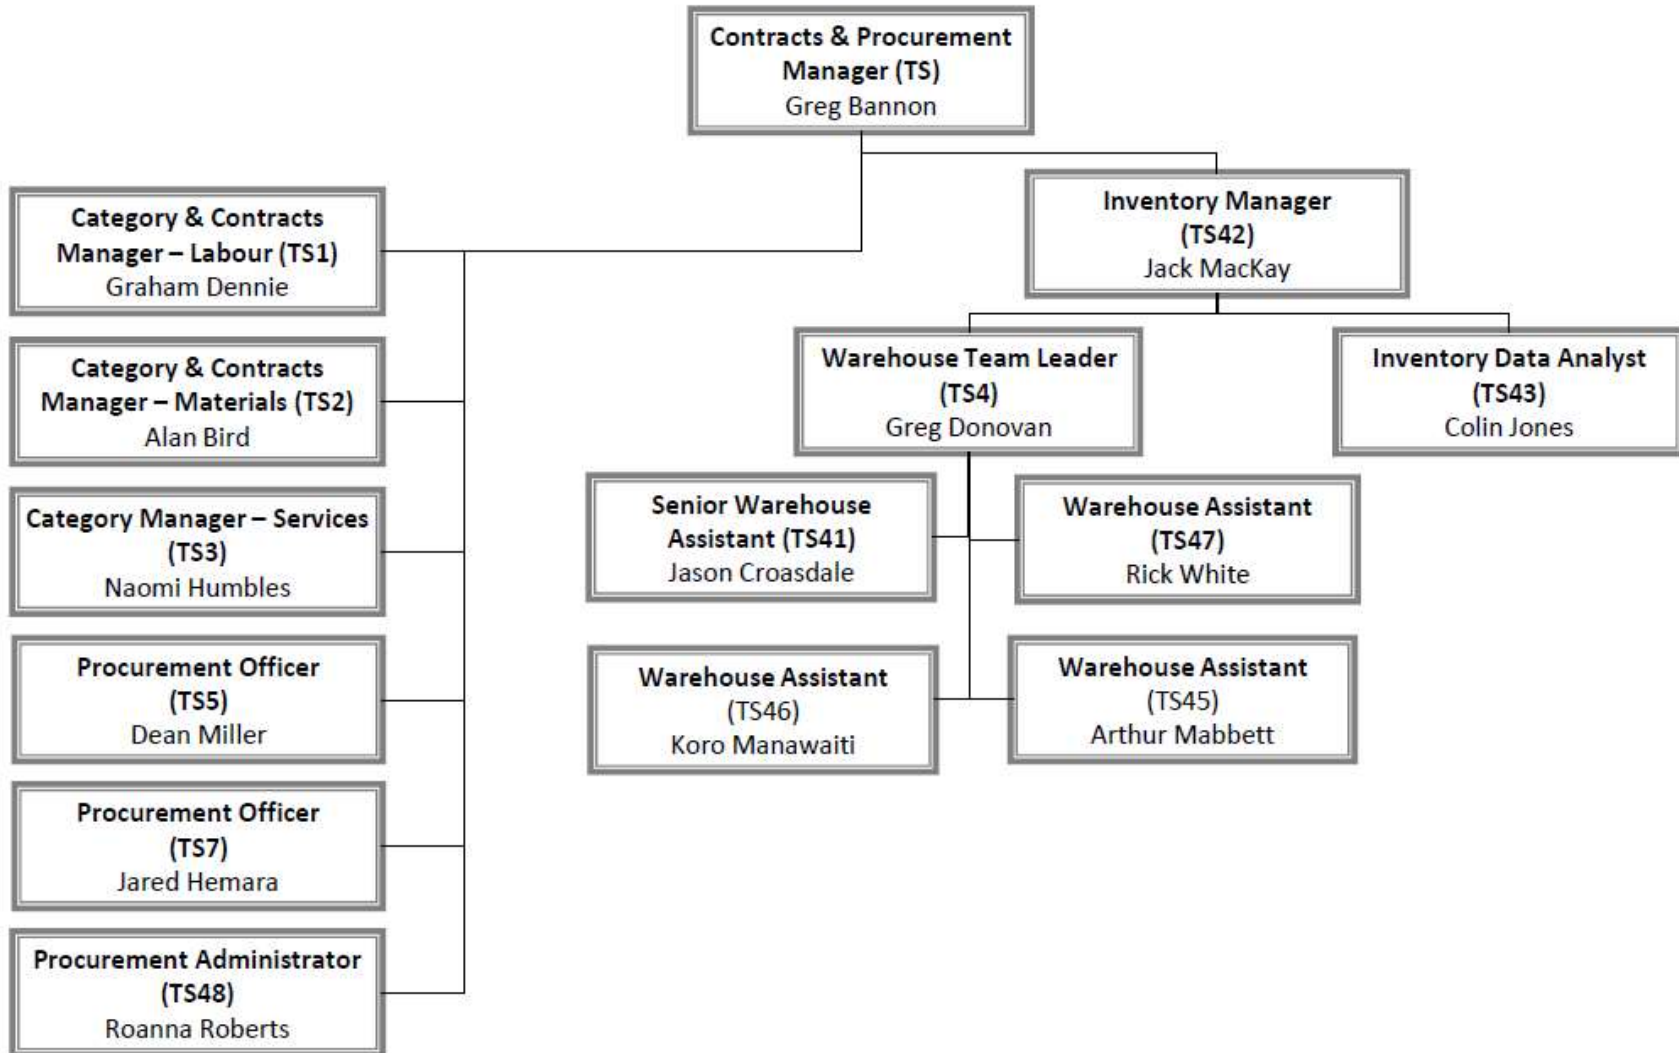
Contracts & Procurement Manager (TS)
Greg Bannon

Category & Contracts Manager – Labour (TS1)
Graham Dennie

Category & Contracts Manager – Materials (TS2)
Alan Bird

Category Manager – Services (TS3)
Naomi Humbles

Procurement Officer (TS5)
Dean Miller

Procurement Officer (TS7)
Jared Hemara

Procurement Administrator (TS48)
Roanna Roberts

Inventory Manager (TS42)
Jack MacKay

Warehouse Team Leader (TS4)
Greg Donovan

Inventory Data Analyst (TS43)
Colin Jones

Senior Warehouse Assistant (TS41)
Jason Croasdale

Warehouse Assistant (TS47)
Rick White

Warehouse Assistant (TS46)
Koro Manawaiti

Warehouse Assistant (TS45)
Arthur Mabbett